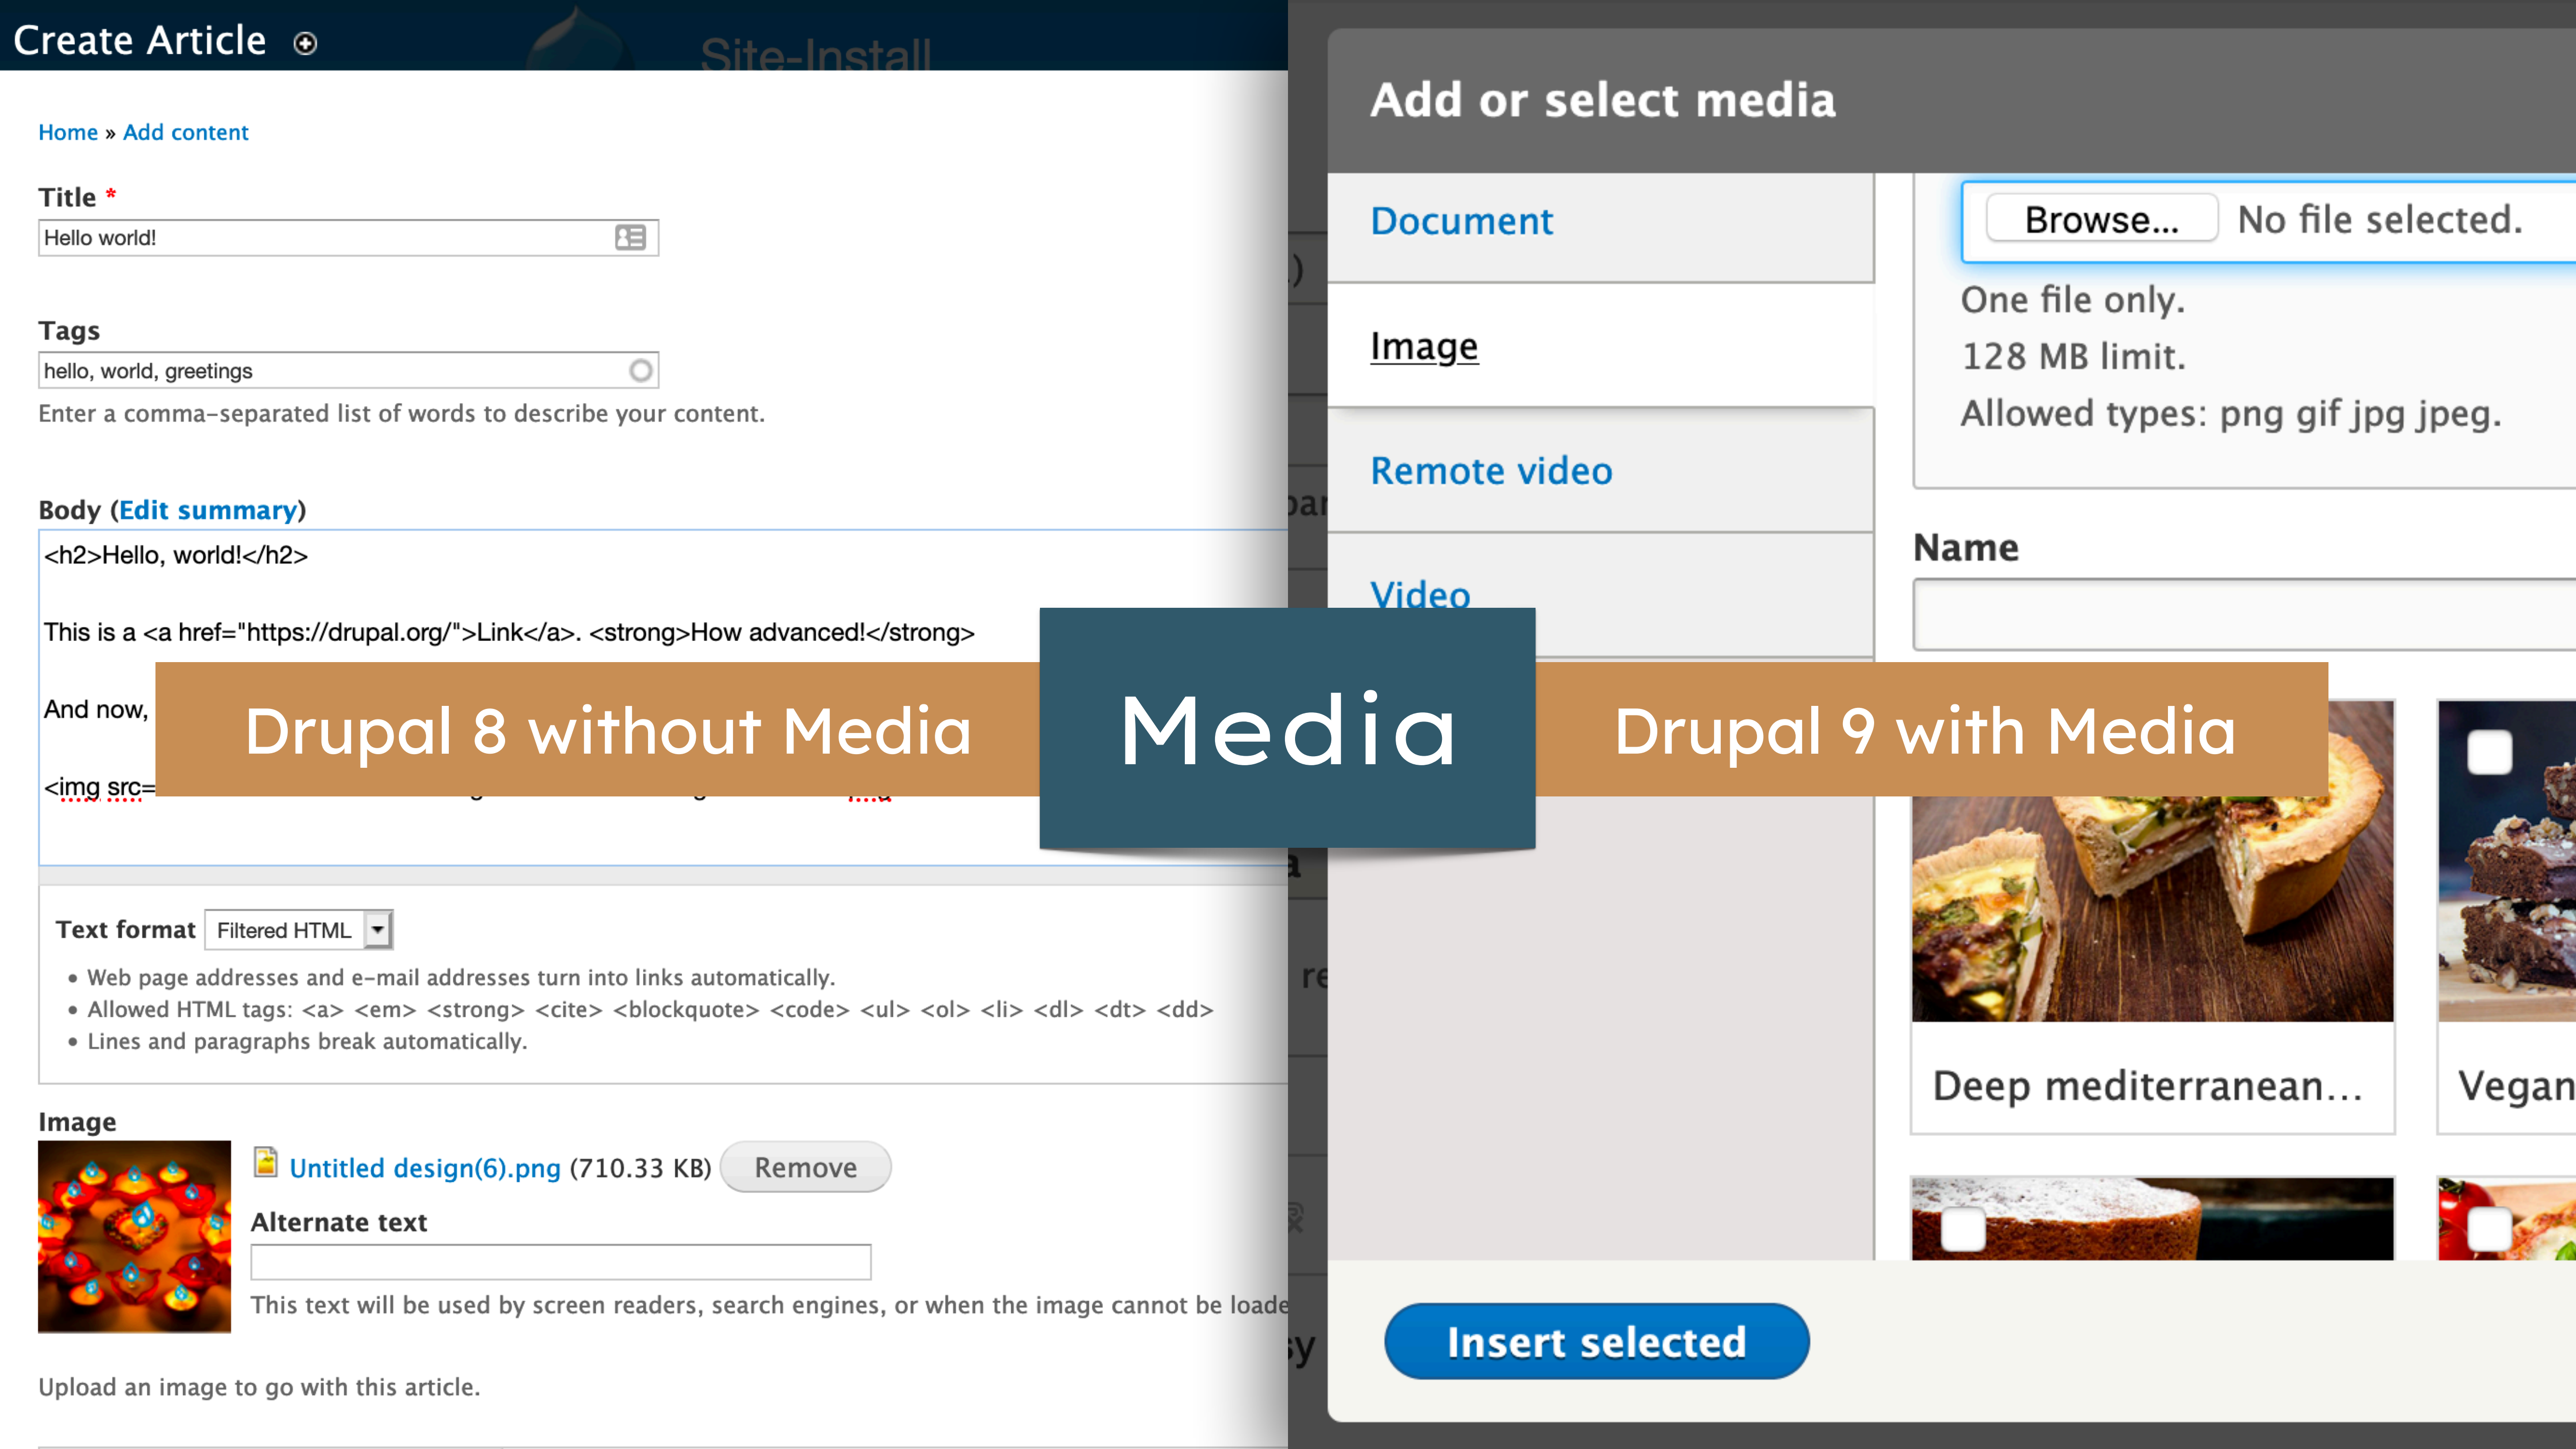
Create Article

Site-Install

Home » Add content

Title *

Hello world!

Tags

hello, world, greetings

Enter a comma-separated list of words to describe your content.

Body (Edit summary)

<h2>Hello, world!</h2>

This is a <a href="https://drupal.org/">Link</a>. <strong>How advanced!</strong>

And now,

<img src=

Text format Filtered HTML

• Web page addresses and e-mail addresses turn into links automatically.
• Allowed HTML tags: <a> <em> <strong> <cite> <blockquote> <code> <ul> <ol> <li> <dl> <dt> <dd>
• Lines and paragraphs break automatically.

Image

Untitled design(6).png (710.33 KB) Remove

Alternate text

This text will be used by screen readers, search engines, or when the image cannot be loade

Upload an image to go with this article.

Drupal 8 without Media

Media

Drupal 9 with Media

Add or select media

Document

Image

Remote video

Video

Browse... No file selected.

One file only.

128 MB limit.

Allowed types: png gif jpg jpeg.

Name

Deep mediterranean...

Vegan

Insert selected